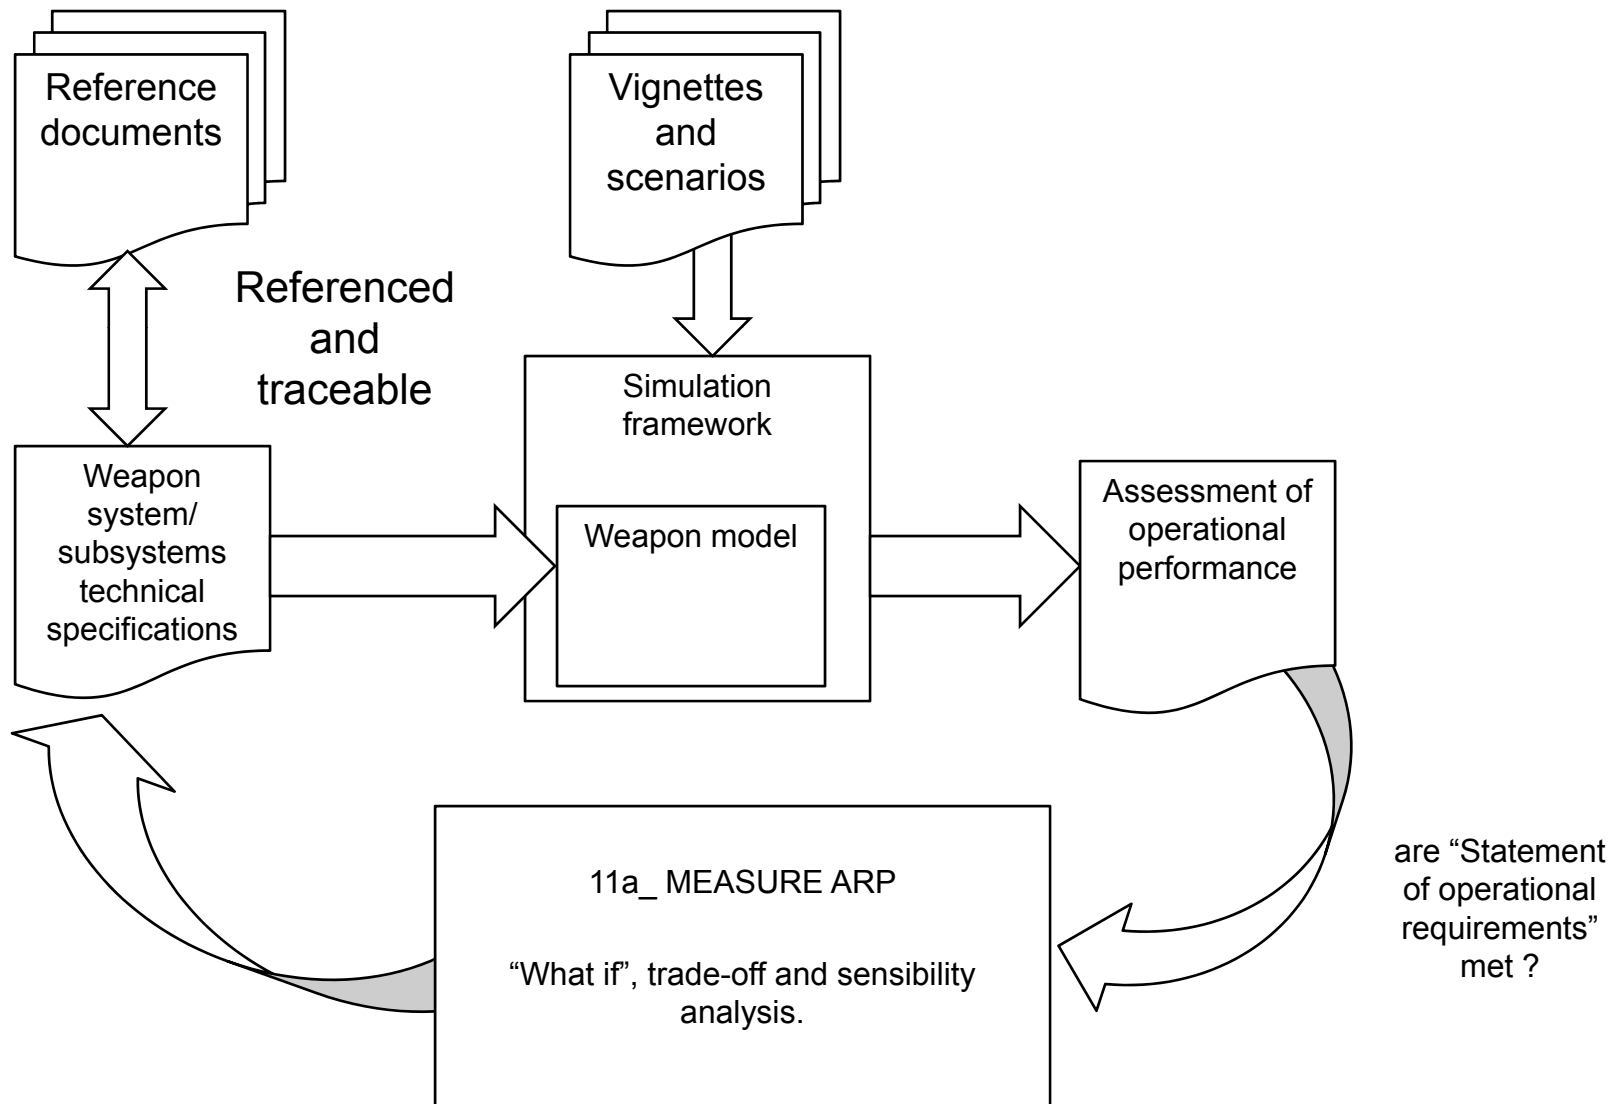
Reference documents

Vignettes and scenarios

Referenced and traceable

Simulation framework

Weapon model

Weapon system/ subsystems technical specifications

Assessment of operational performance

11a_ MEASURE ARP

“What if”, trade-off and sensibility analysis.

are “Statement of operational requirements” met ?